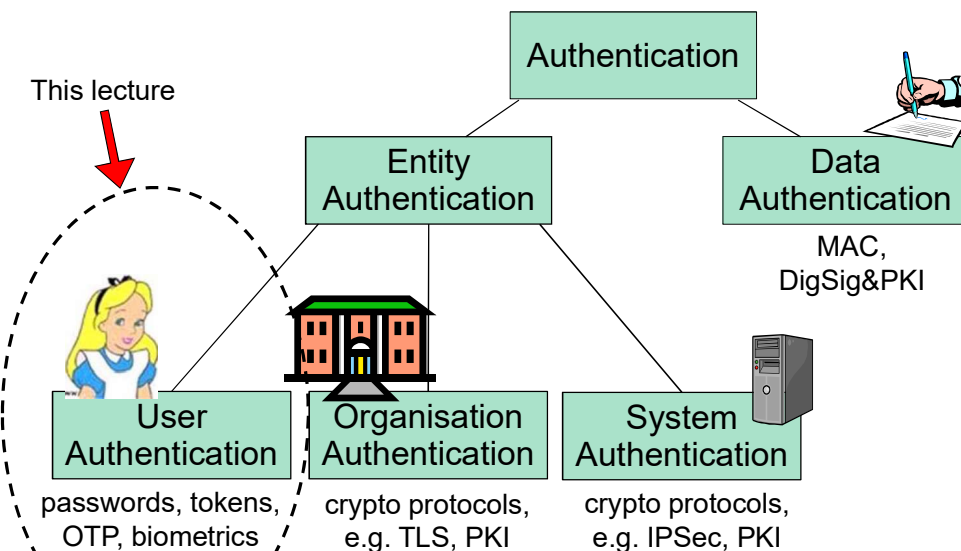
Authentication

This lecture

Entity Authentication

Data Authentication

MAC, DigSig&PKI

User Authentication

passwords, tokens, OTP, biometrics

Organisation Authentication

crypto protocols, e.g. TLS, PKI

System Authentication

crypto protocols, e.g. IPSec, PKI